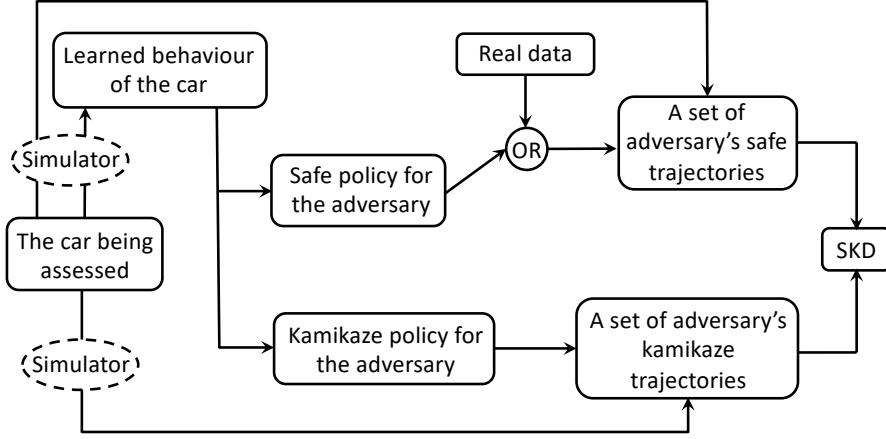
Learned behaviour of the car

Real data

A set of adversary's safe trajectories

Simulator

OR

Safe policy for the adversary

The car being assessed

SKD

Kamikaze policy for the adversary

A set of adversary's kamikaze trajectories

Simulator